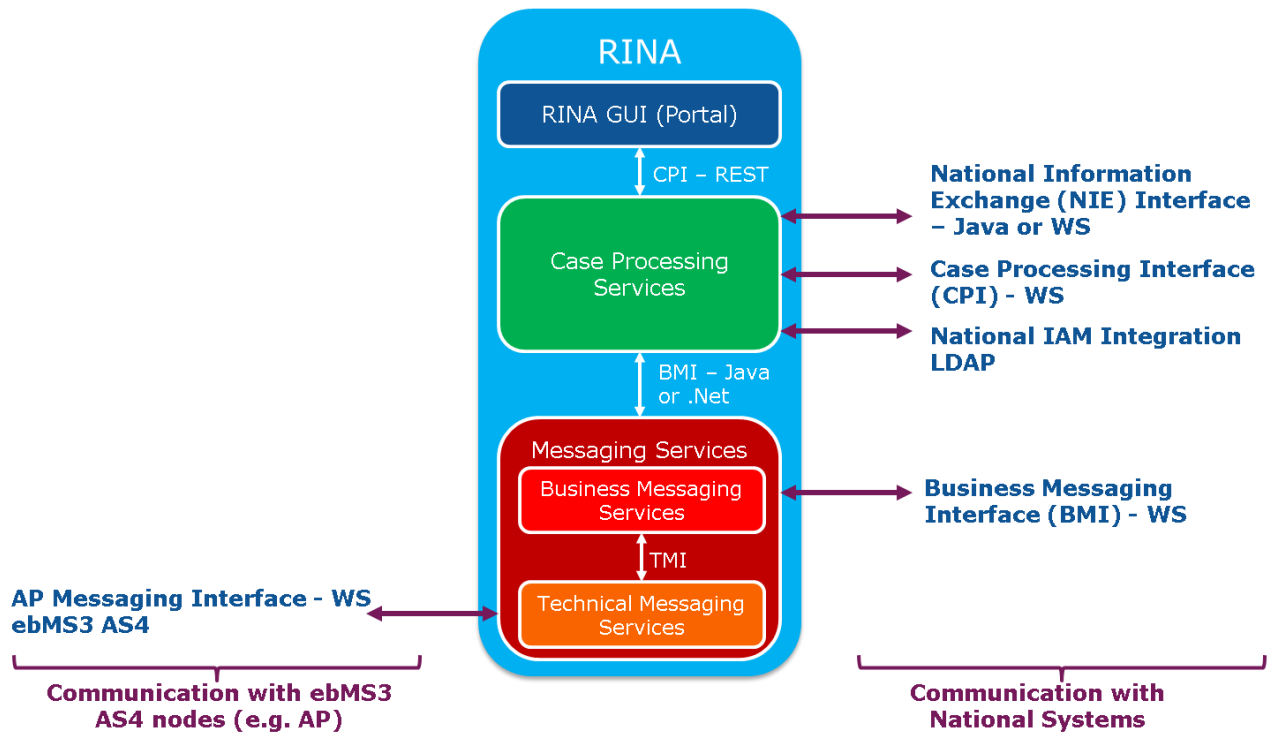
RINA

RINA GUI (Portal)

CPI – REST

Case Processing Services

BMI – Java or .Net

Messaging Services

Business Messaging Services

TMI

Technical Messaging Services

National Information Exchange (NIE) Interface – Java or WS

Case Processing Interface (CPI) - WS

National IAM Integration LDAP

Business Messaging Interface (BMI) - WS

AP Messaging Interface - WS ebMS3 AS4

Communication with ebMS3 AS4 nodes (e.g. AP)

Communication with National Systems